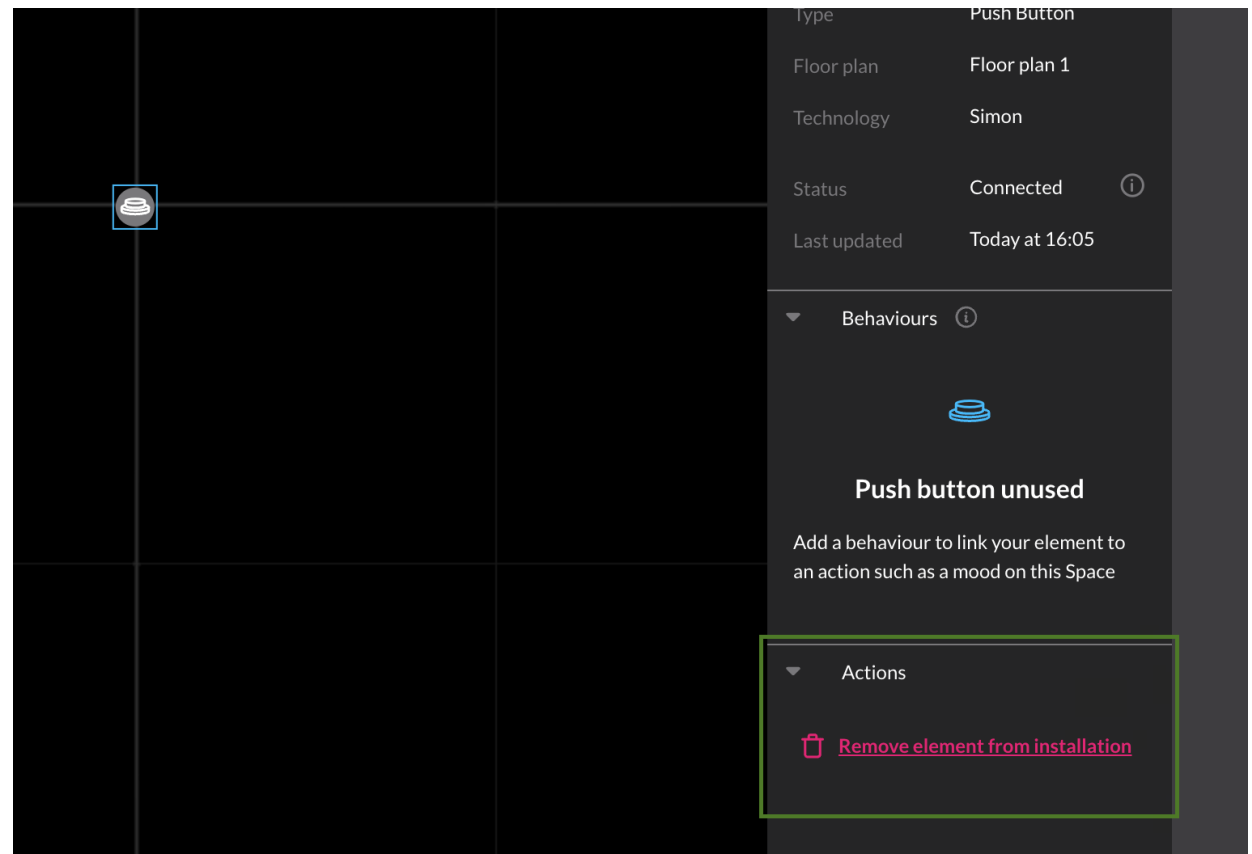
Type Push Button

Floor plan Floor plan 1

Technology Simon

Status Connected

Last updated Today at 16:05

Behaviours

Push button unused

Add a behaviour to link your element to an action such as a mood on this Space

Actions

Remove element from installation